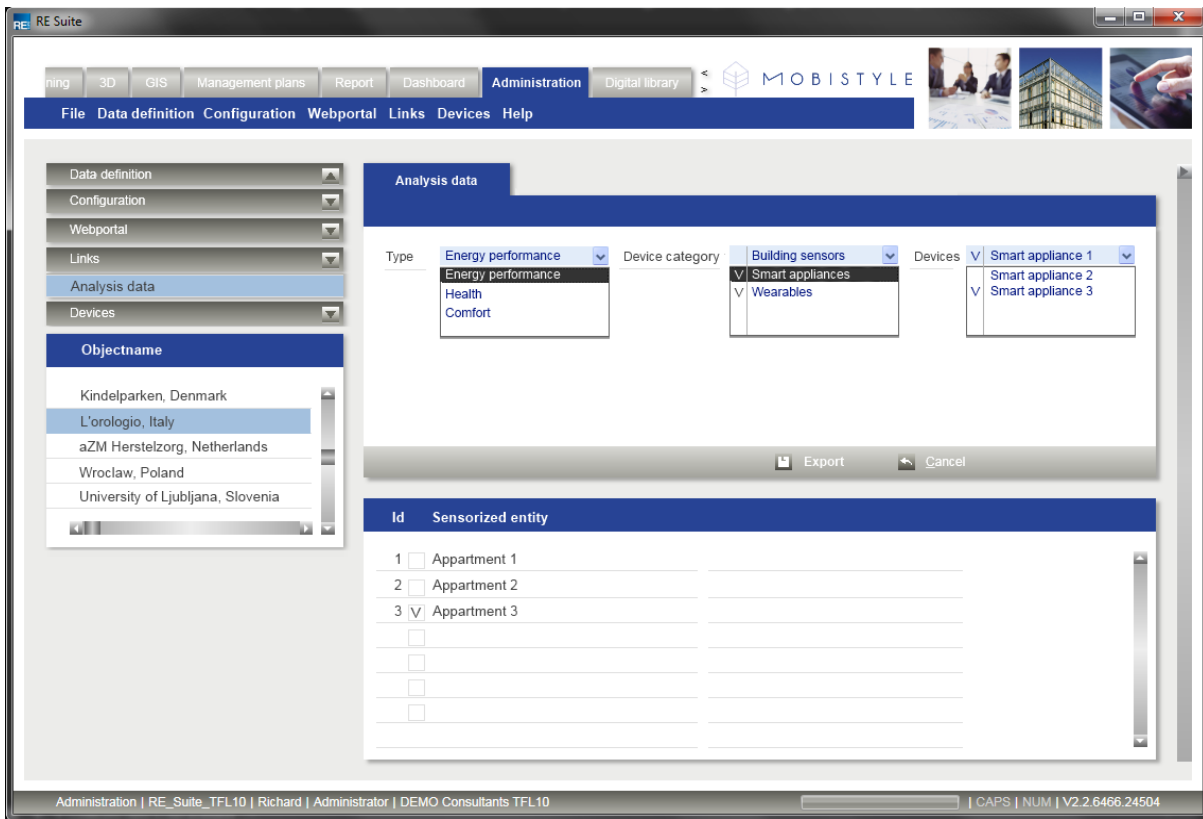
RE Suite

ning 3D GIS Management plans Report Dashboard Administration Digital library

MOBISTYLE

File Data definition Configuration Webportal Links Devices Help

Data definition
Configuration
Webportal
Links
Analysis data
Devices

Objectname

Kindelparken, Denmark
L'orologio, Italy
aZM Herstelzorg, Netherlands
Wroclaw, Poland
University of Ljubljana, Slovenia

Analysis data

Type
Energy performance
Energy performance
Health
Comfort

Device category
Building sensors
V Smart appliances
V Wearables

Devices
V Smart appliance 1
Smart appliance 2
V Smart appliance 3

Export Cancel

| Id | Sensorized entity |
|---|---|
| 1 | Appartment 1 |
| 2 | Appartment 2 |
| 3 V | Appartment 3 |

Administration | RE_Suite_TFL10 | Richard | Administrator | DEMO Consultants TFL10 | CAPS | NUM | V2.2.6466.24504